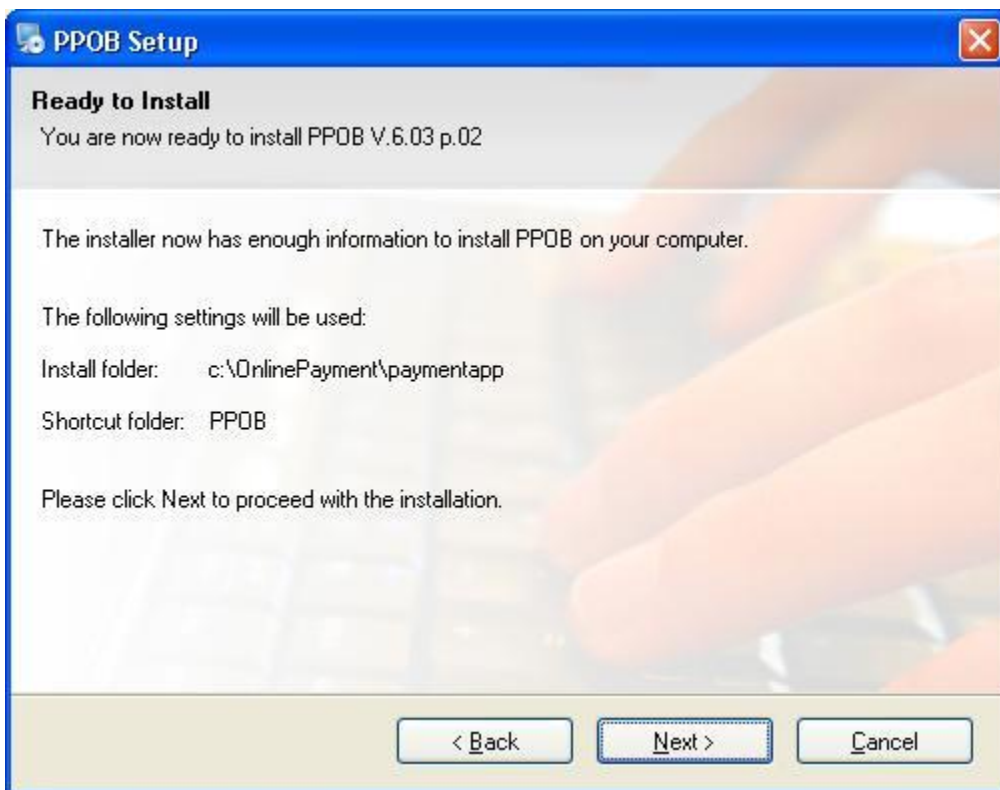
PPOB Setup

Ready to Install
You are now ready to install PPOB V.6.03 p.02

The installer now has enough information to install PPOB on your computer.

The following settings will be used:

Install folder: c:\OnlinePayment\paymentapp

Shortcut folder: PPOB

Please click Next to proceed with the installation.

< Back
Next >
Cancel